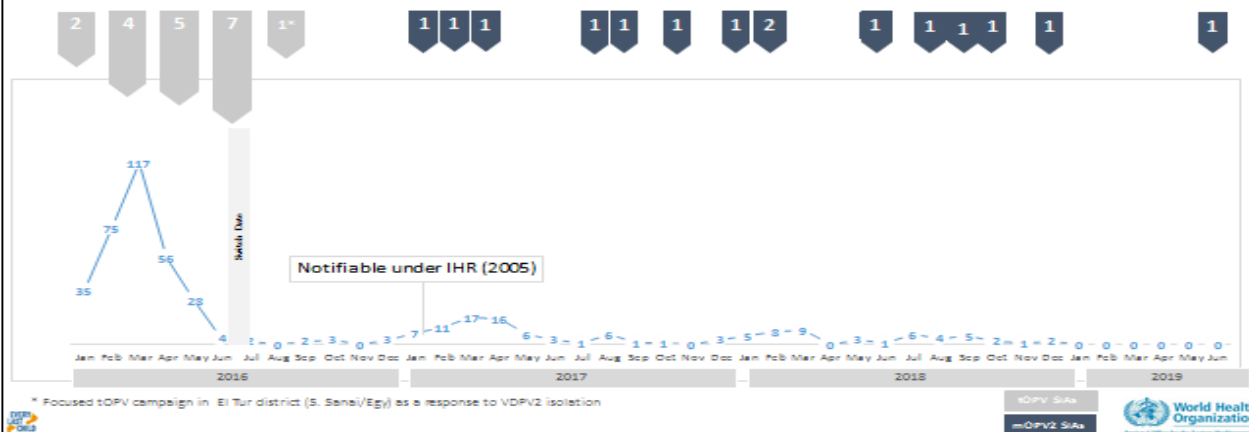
2 4 5 7 1*

1 1 1 1 1 1 1 2 1 1 1 1 1 1

117
75
35
56
28
4
Switch Date

Notifiable under IHR (2005)

2 0 2 3 0 3 7 11 17 16 6 3 1 6 1 1 0 3 5 8 9 0 3 1 6 4 5 2 1 2 0 0 0 0 0 0

Jan Feb Mar Apr May Jun Jul Aug Sep Oct Nov Dec Jan Feb Mar Apr May Jun Jul Aug Sep Oct Nov Dec Jan Feb Mar Apr May Jun Jul Aug Sep Oct Nov Dec Jan Feb Mar Apr May Jun

2016
2017
2018
2019

* Focused tOPV campaign in El Tur district (S. Sanai/Egy) as a response to VDPV2 isolation

tOPV SIAs
mOPV2 SIAs

World Health Organization